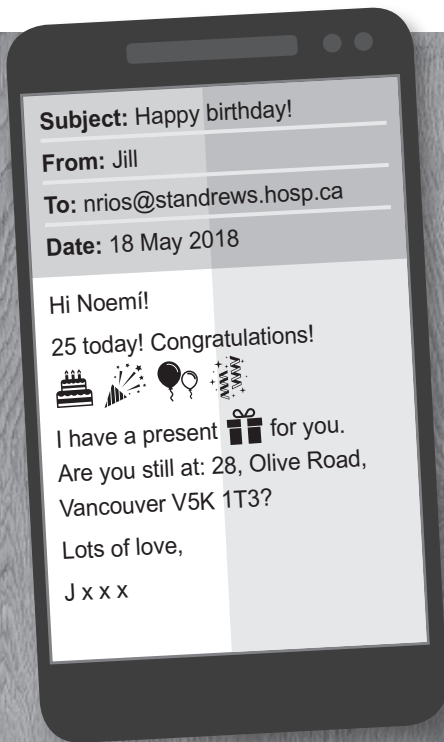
Subject: Happy birthday!

From: Jill

To: nrios@standrews.hosp.ca

Date: 18 May 2018

Hi Noemí!

25 today! Congratulations!

I have a present for you. Are you still at: 28, Olive Road, Vancouver V5K 1T3?

Lots of love,

J x x x